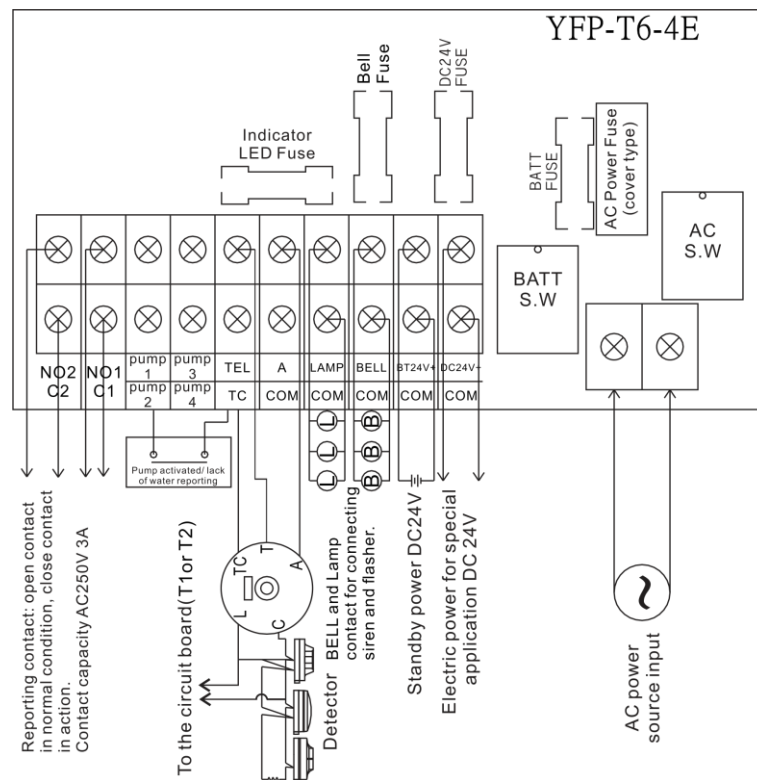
YFP-T6-4E

Bell Fuse

DC24V FUSE

Indicator LED Fuse

BATT FUSE

AC Power Fuse (cover type)

AC S.W

BATT S.W

NO2 C2

NO1 C1

pump 1

pump 2

pump 3

pump 4

TEL

TC

A

COM

LAMP

COM

BELL

COM

BT24V+

COM

DC24V+

COM

Pump activated/ lack of water reporting

L L L

B B B

T TC A L C

Reporting contact: open contact in normal condition, close contact in action. Contact capacity AC250V 3A

To the circuit board(T1or T2)

Detector

BELL and Lamp contact for connecting siren and flasher.

Standby power DC24V

Electric power for special application DC 24V

AC power source input